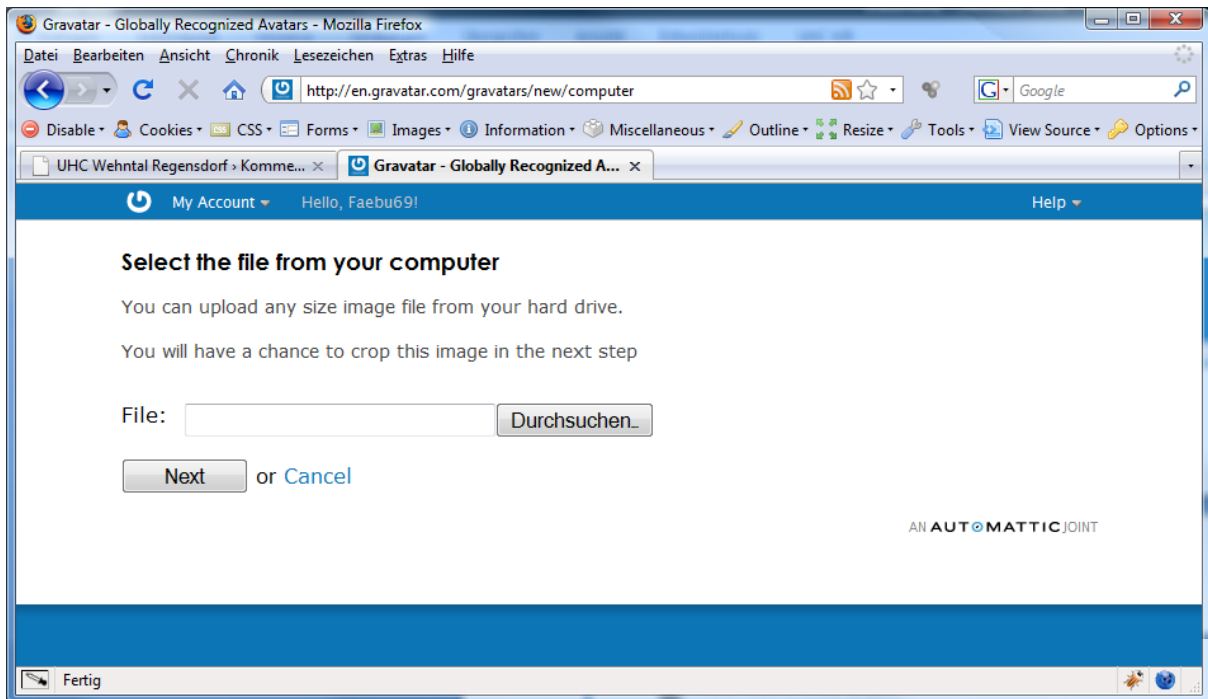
Gravatar - Globally Recognized Avatars - Mozilla Firefox

Datei Bearbeiten Ansicht Chronik Lesezeichen Extras Hilfe

http://en.gravatar.com/gravatars/new/computer

Google

Disable · Cookies · CSS · Forms · Images · Information · Miscellaneous · Outline · Resize · Tools · View Source · Options ·

UHC Wehntal Regensdorf › Komme... ×

Gravatar - Globally Recognized A... ×

My Account Hello, Faebu69!

Help

Select the file from your computer

You can upload any size image file from your hard drive.

You will have a chance to crop this image in the next step

File: Durchsuchen...

Next or Cancel

AN AUTOMATTIC JOINT

Fertig